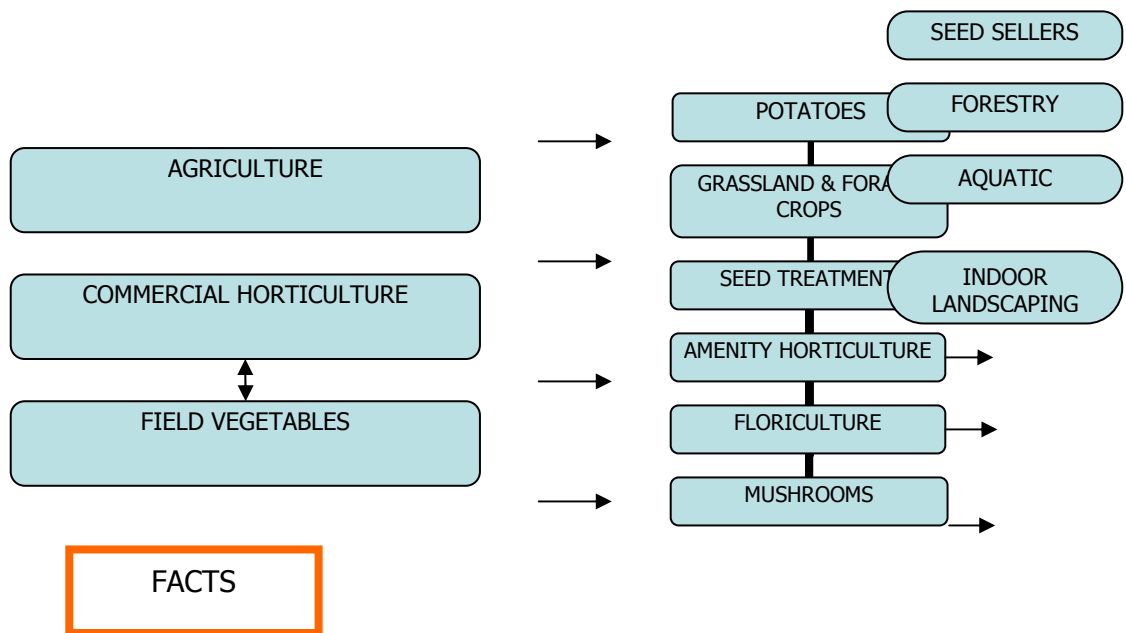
SEED SELLERS

POTATOES

FORESTRY

AGRICULTURE

GRASSLAND & FORA CROPS

AQUATIC

COMMERCIAL HORTICULTURE

SEED TREATMENT

INDOOR LANDSCAPING

AMENITY HORTICULTURE

FIELD VEGETABLES

FLORICULTURE

MUSHROOMS

FACTS